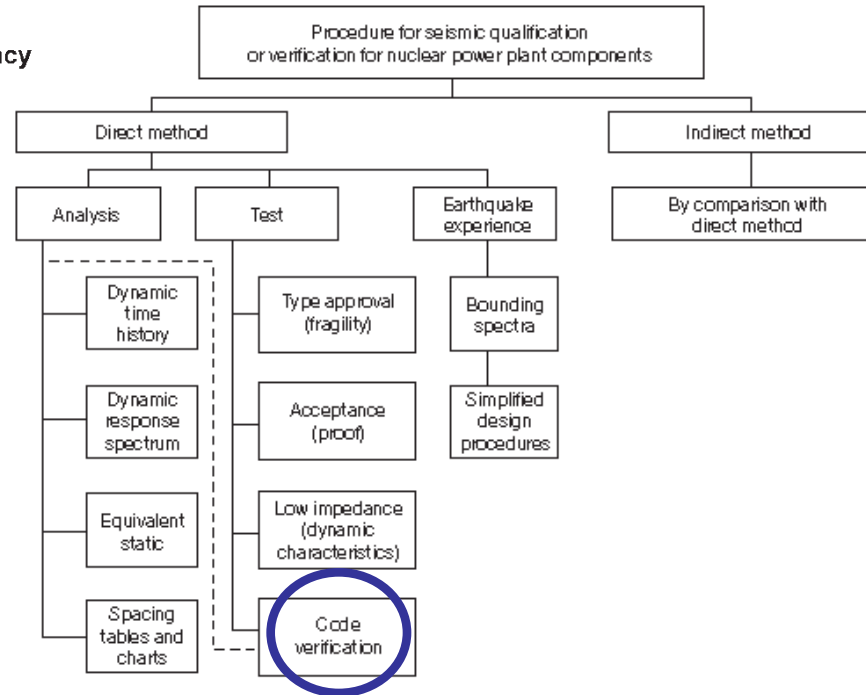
cy

Procedure for seismic qualification or verification for nuclear power plant components

Direct method

Indirect method

Analysis

Test

Earthquake experience

By comparison with direct method

Dynamic time history

Dynamic response spectrum

Equivalent static

Spacing tables and charts

Type approval (fragility)

Acceptance (proof)

Low impedance (dynamic characteristics)

Code verification

Bounding spectra

Simplified design procedures